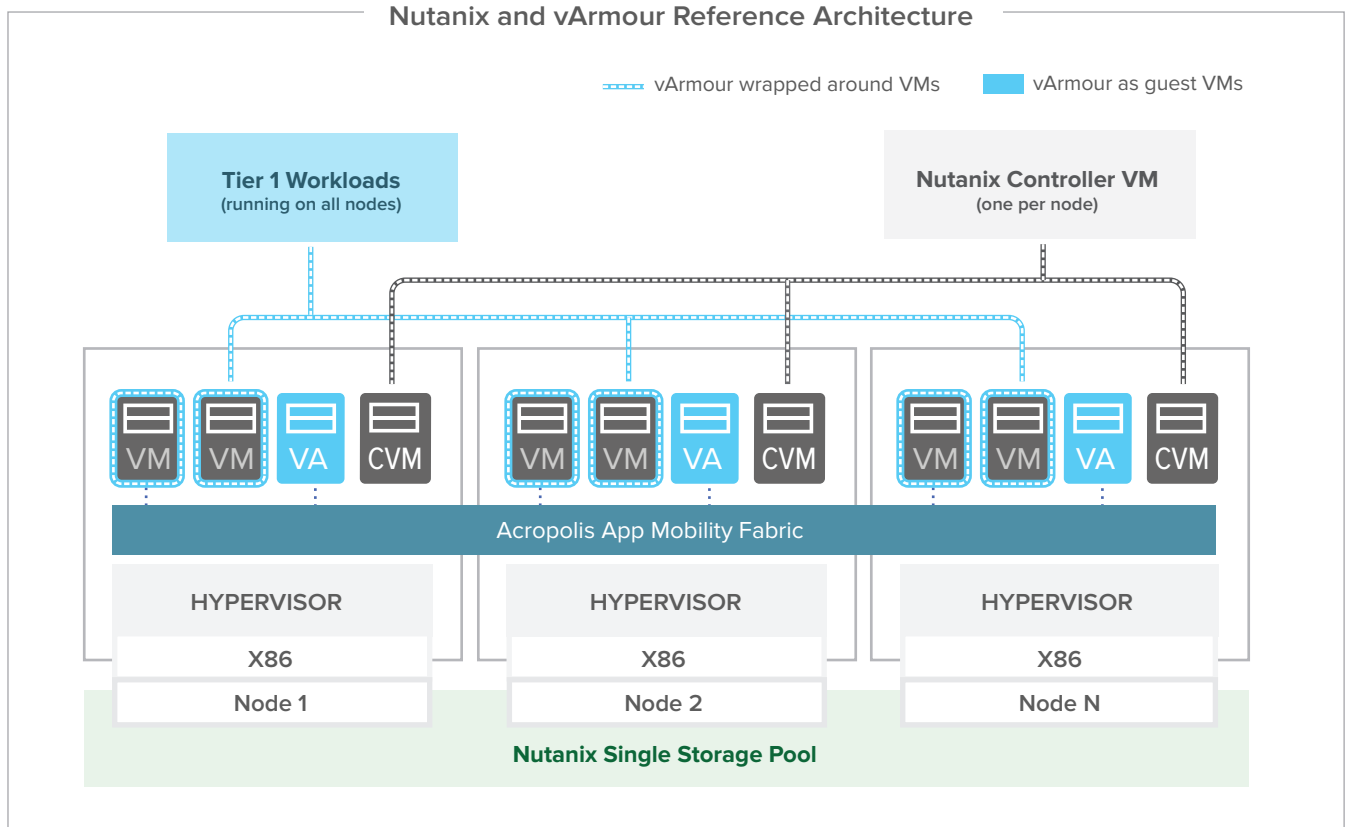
Nutanix and vArmour Reference Architecture

vArmour wrapped around VMs

vArmour as guest VMs

Tier 1 Workloads
(running on all nodes)

Nutanix Controller VM
(one per node)

VM VM VA CVM

VM VM VA CVM

VM VM VA CVM

Acropolis App Mobility Fabric

HYPERVISOR

X86

Node 1

HYPERVISOR

X86

Node 2

HYPERVISOR

X86

Node N

Nutanix Single Storage Pool